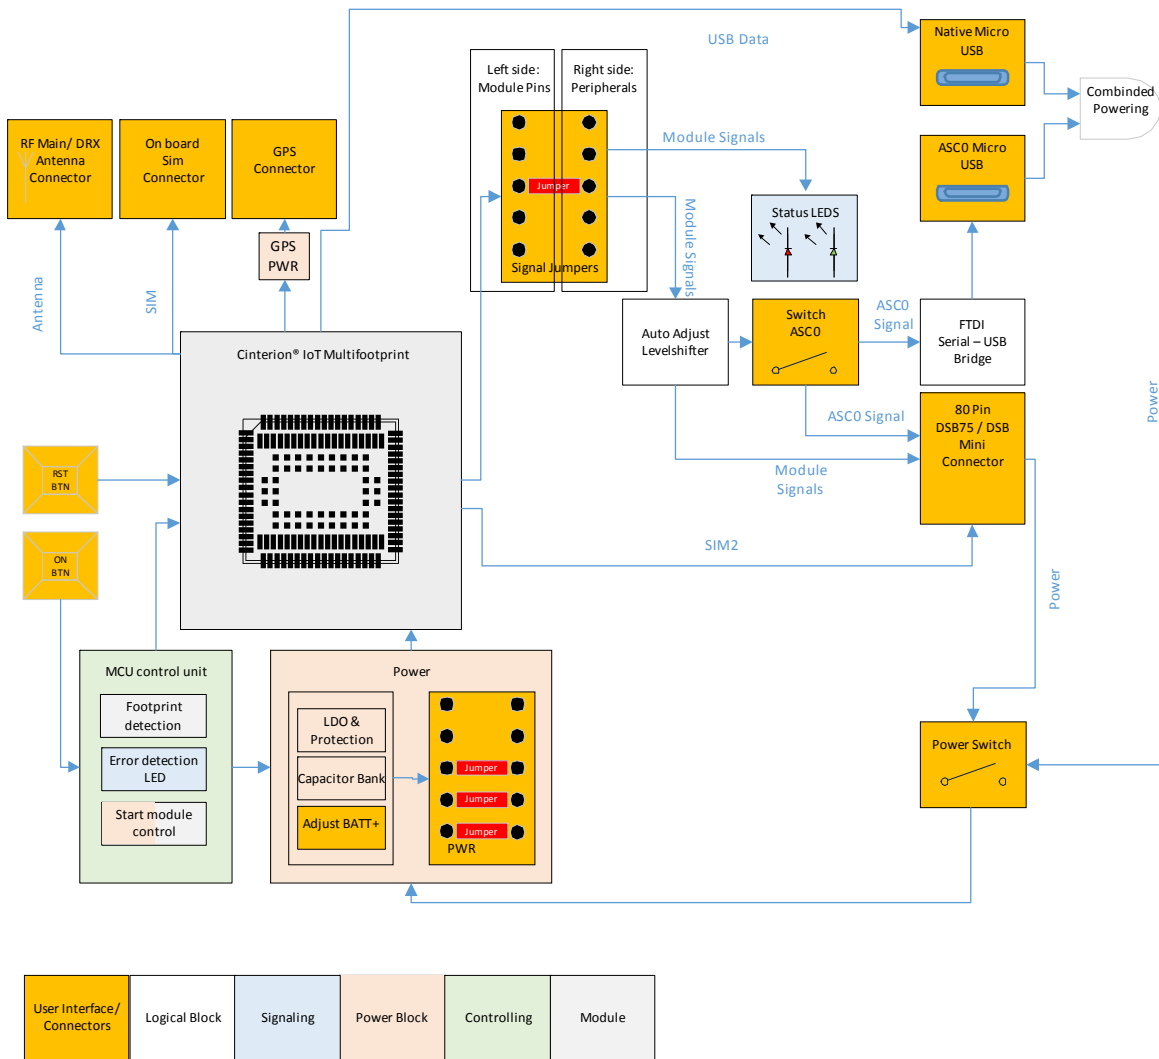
USB Data

Native Micro USB

Combinded Powering

Left side: Module Pins

Right side: Peripherals

Module Signals

ASC0 Micro USB

RF Main/ DRX Antenna Connector

On board Sim Connector

GPS Connector

Jumper

Module Signals

Status LEDS

GPS PWR

Signal Jumpers

Antenna

SIM

Auto Adjust Levelshifter

Switch ASC0

ASC0 Signal

FTDI Serial – USB Bridge

Cinterion® IoT Multifootprint

Power

80 Pin DSB75 / DSB Mini Connector

ASC0 Signal

RST BTN

Module Signals

SIM2

ON BTN

Power

MCU control unit

Power

Footprint detection

LDO & Protection

Power Switch

Error detection LED

Capacitor Bank

Jumper

Jumper

Start module control

Adjust BATT+

Jumper

PWR

| User Interface/ Connectors | Logical Block | Signaling | Power Block | Controlling | Module |
|---|---|---|---|---|---|